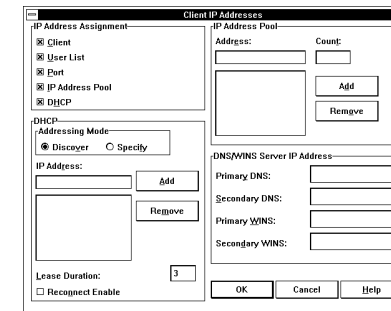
Client IP Addresses

IP Address Assignment
☒ Client
☒ User List
☒ Port
☒ IP Address Pool
☒ DHCP

IP Address Pool
Address:
Count:
Add
Remove

DHCP
Addressing Mode
◉ Discover ○ Specify
IP Address:
Add
Remove
Lease Duration: 3
☐ Reconnect Enable

DNS/WINS Server IP Address
Primary DNS:
Secondary DNS:
Primary WINS:
Secondary WINS:

OK
Cancel
Help